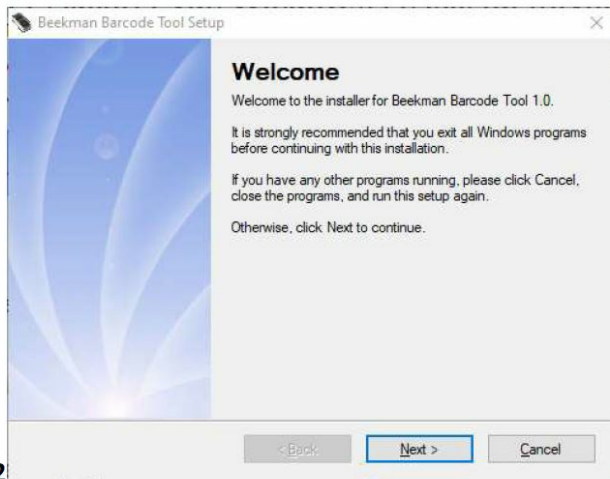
Beekman Barcode Tool Setup

×

Welcome

Welcome to the installer for Beekman Barcode Tool 1.0.

It is strongly recommended that you exit all Windows programs before continuing with this installation.

If you have any other programs running, please click Cancel, close the programs, and run this setup again.

Otherwise, click Next to continue.

< Back

Next >

Cancel